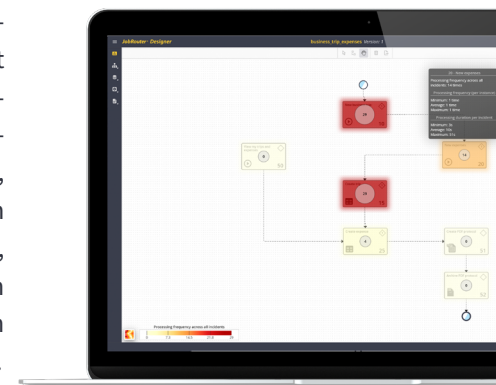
JobRouter® Designer
business_trip_expenses Version: 7

Processing frequency across all incidents
Processing frequency per instance
Minimum: 1 time
Average: 1 time
Maximum: 1 time
Processing duration per incident
Minimum: 2s
Average: 10s
Maximum: 51s

Processing frequency across all incidents
0 7.2 14.5 21.8 29